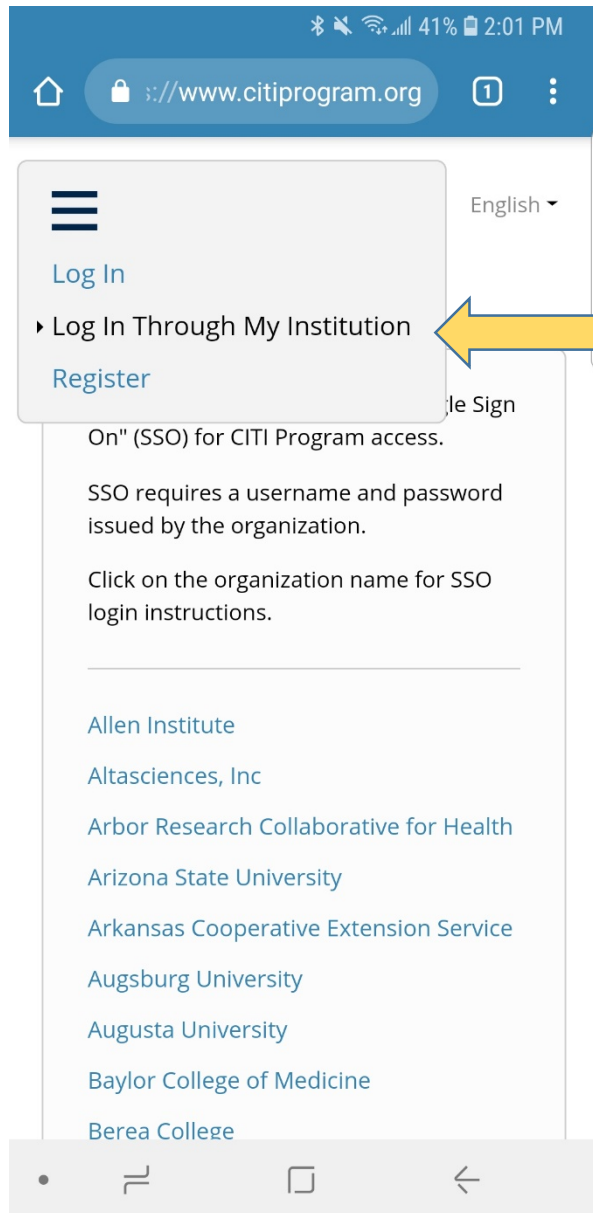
41% 2:01 PM

s://www.citiprogram.org

1

English

Log In

Log In Through My Institution

Register

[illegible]le Sign On" (SSO) for CITI Program access.

SSO requires a username and password issued by the organization.

Click on the organization name for SSO login instructions.

Allen Institute

Altasciences, Inc

Arbor Research Collaborative for Health

Arizona State University

Arkansas Cooperative Extension Service

Augsburg University

Augusta University

Baylor College of Medicine

Berea College